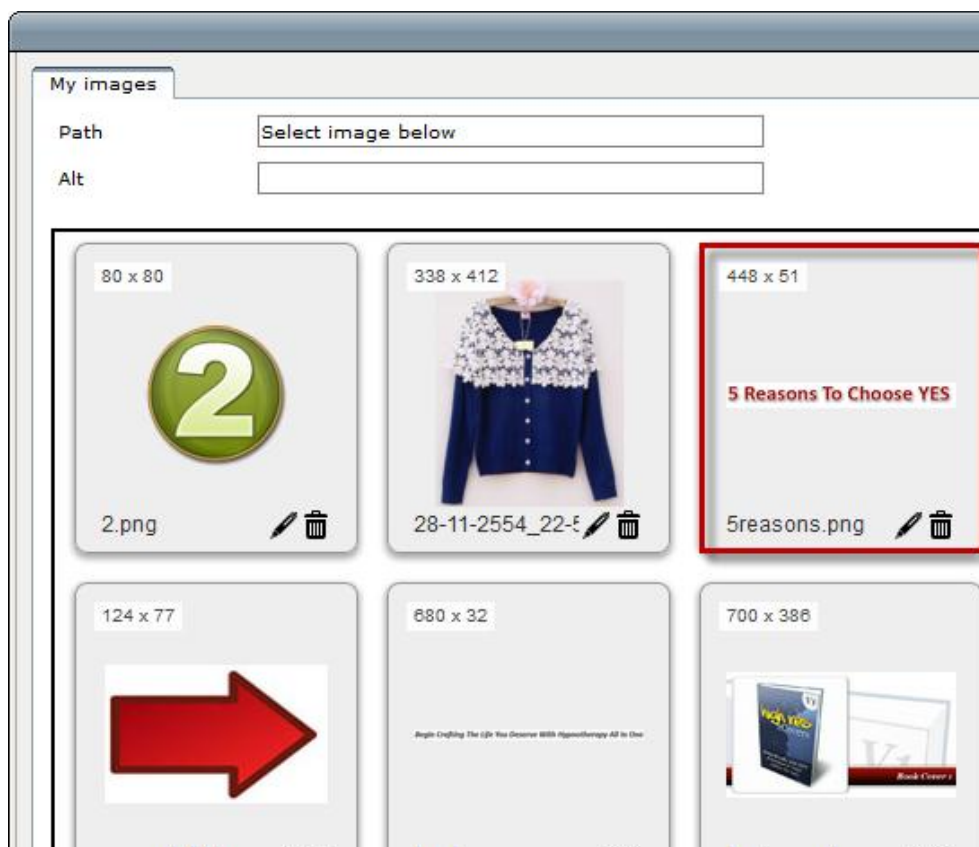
My images

Path Select image below

Alt

80 x 80

2

2.png

338 x 412

28-11-2554_22-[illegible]

448 x 51

5 Reasons To Choose YES

5reasons.png

124 x 77

680 x 32

Begin Crafting The Life You Deserve With Hypnotherapy All In One

700 x 386

V1

Book Cover 1